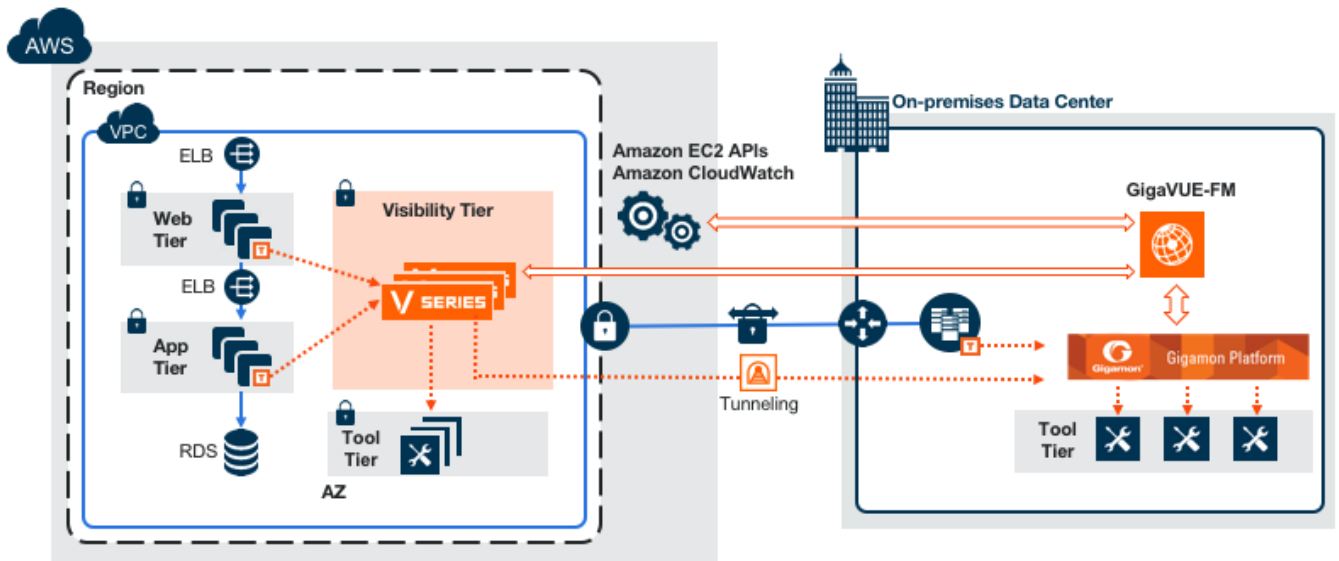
AWS

Region

VPC

ELB

Web Tier

ELB

App Tier

RDS

Visibility Tier

V SERIES

Tool Tier

AZ

Amazon EC2 APIs
Amazon CloudWatch

Tunneling

On-premises Data Center

GigaVUE-FM

Gigamon Gigamon Platform

Tool Tier